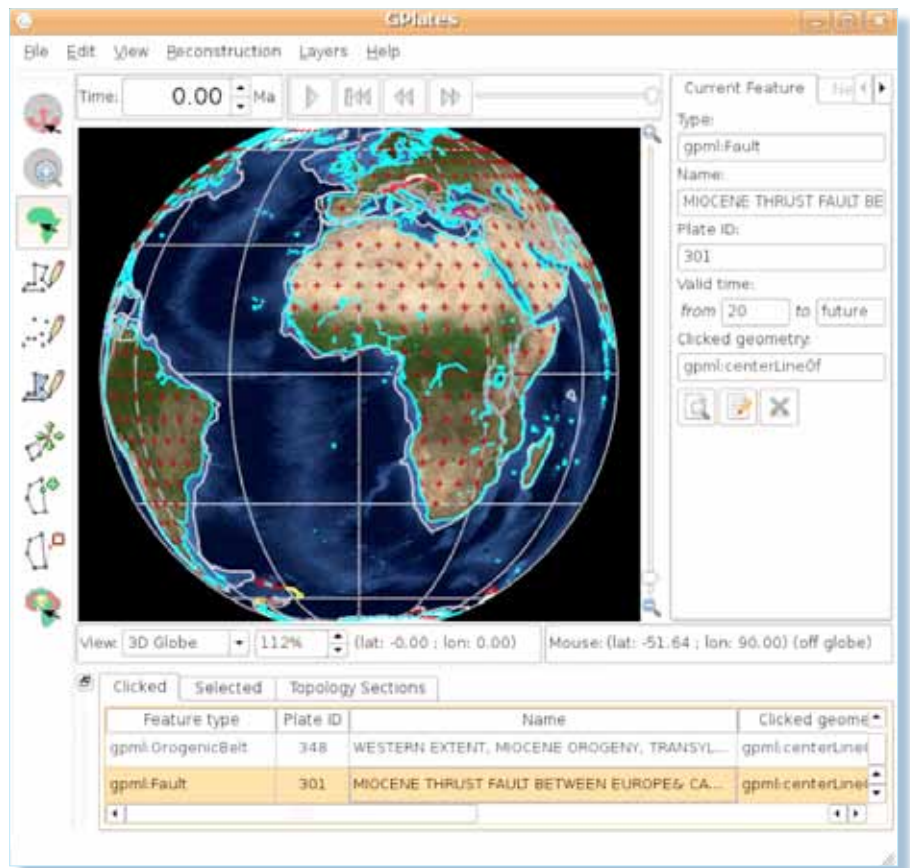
GPlates

File Edit View Reconstruction Layers Help

Time: 0.00 Ma

Current Feature Ne

Type:
gpml:Fault
Name:
MIOCENE THRUST FAULT BE
Plate ID:
301
Valid time:
from 20 to future
Clicked geometry:
gpml:centerLineOf

View: 3D Globe 112% (lat: -0.00 ; lon: 0.00)

Mouse: (lat: -51.64 ; lon: 90.00) (off globe)

Clicked Selected Topology Sections

| Feature type | Plate ID | Name | Clicked geome |
|---|---|---|---|
| gpml:OrogenicBelt | 348 | WESTERN EXTENT, MIOCENE OROGENY, TRANSYL... | gpml:centerLine |
| gpml:Fault | 301 | MIOCENE THRUST FAULT BETWEEN EUROPE& CA... | gpml:centerLine |